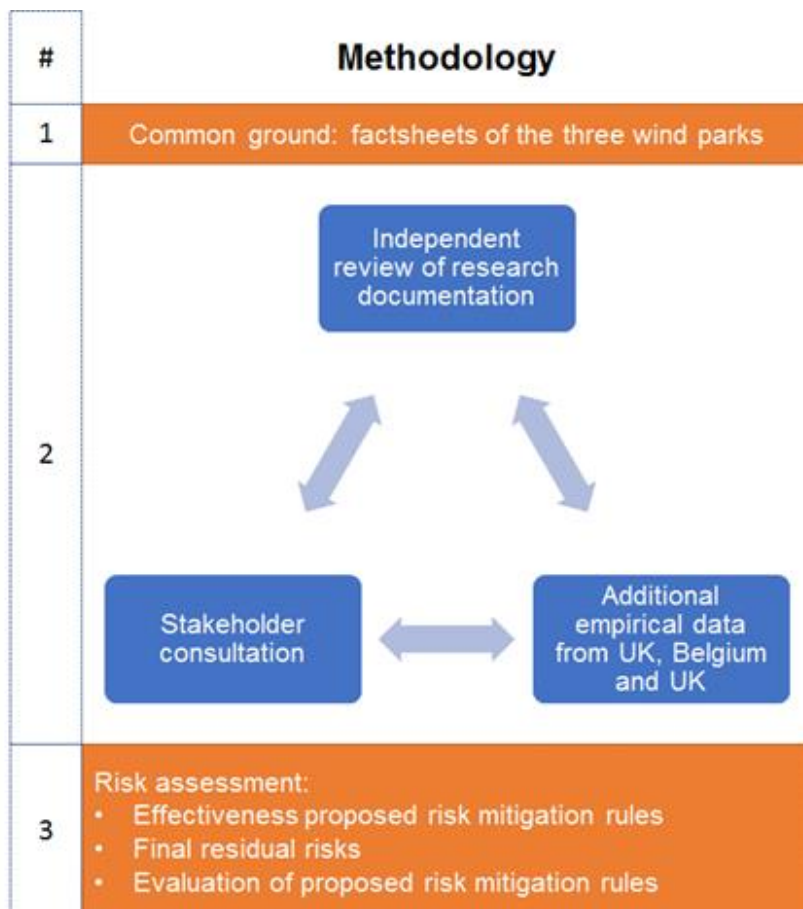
| # | Methodology |
|---|---|
| 1 | Common ground: factsheets of the three wind parks |
| 2 | Independent review of research documentation<br>Stakeholder consultation<br>Additional empirical data from UK, Belgium and UK |
| 3 | Risk assessment:<br>• Effectiveness proposed risk mitigation rules<br>• Final residual risks<br>• Evaluation of proposed risk mitigation rules |